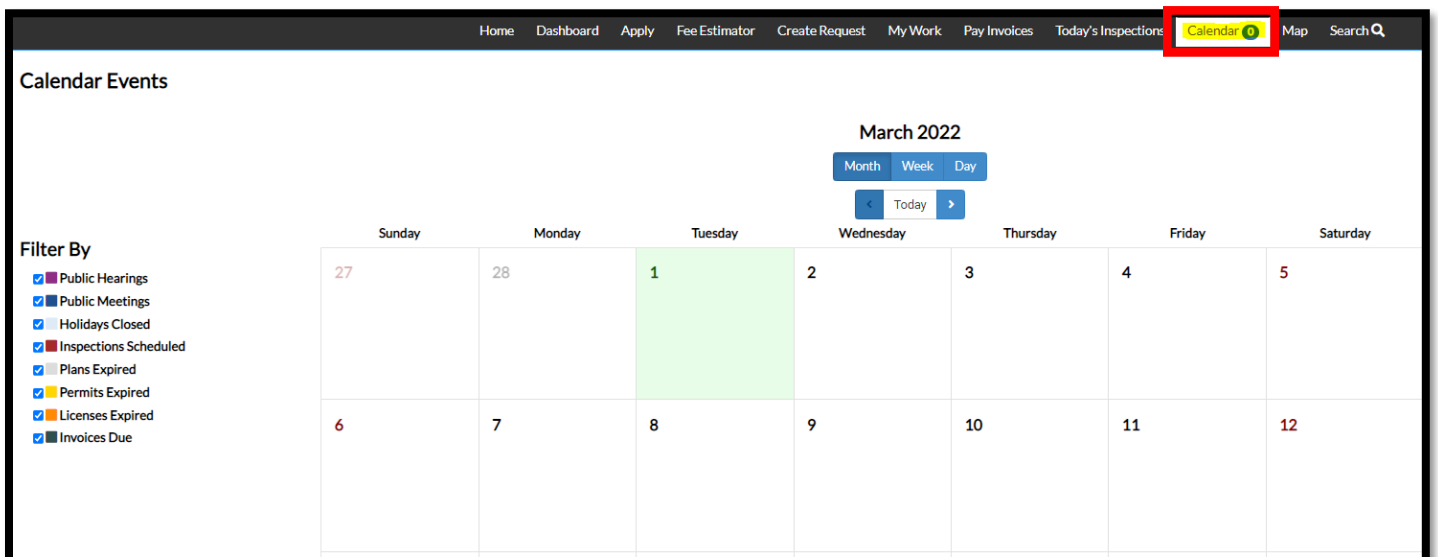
Home Dashboard Apply Fee Estimator Create Request My Work Pay Invoices Today's Inspections Calendar 0 Map Search

Calendar Events

March 2022

Month Week Day

Today

Filter By

Public Hearings
Public Meetings
Holidays Closed
Inspections Scheduled
Plans Expired
Permits Expired
Licenses Expired
Invoices Due

| Sunday | Monday | Tuesday | Wednesday | Thursday | Friday | Saturday |
|---|---|---|---|---|---|---|
| 27 | 28 | 1 | 2 | 3 | 4 | 5 |
| 6 | 7 | 8 | 9 | 10 | 11 | 12 |